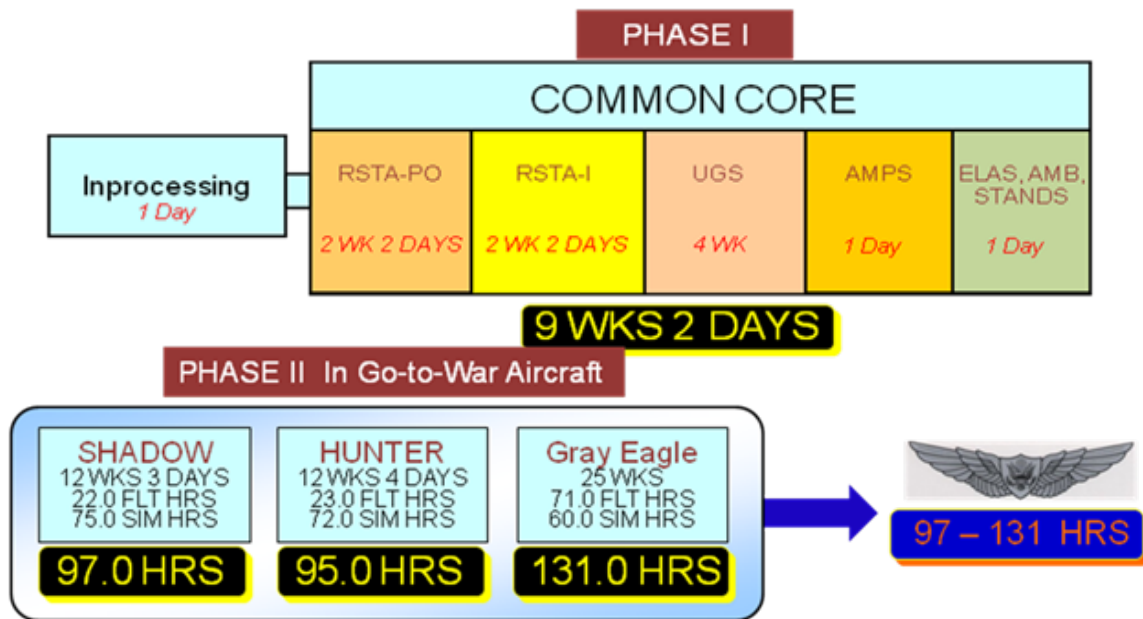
PHASE I

COMMON CORE

Inprocessing
1 Day

RSTA-PO
2 WK 2 DAYS

RSTA-I
2 WK 2 DAYS

UGS
4 WK

AMPS
1 Day

ELAS, AMB, STANDS
1 Day

9 WKS 2 DAYS

PHASE II In Go-to-War Aircraft

SHADOW
12 WKS 3 DAYS
22.0 FLT HRS
75.0 SIM HRS

97.0 HRS

HUNTER
12 WKS 4 DAYS
23.0 FLT HRS
72.0 SIM HRS

95.0 HRS

Gray Eagle
25 WKS
71.0 FLT HRS
60.0 SIM HRS

131.0 HRS

97 – 131 HRS